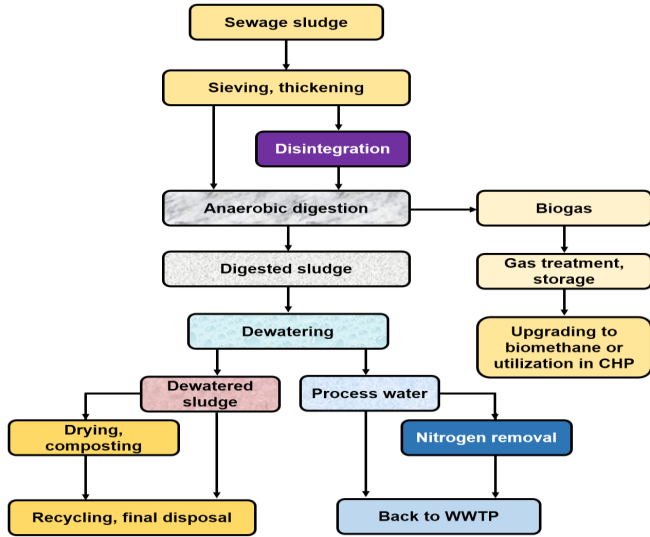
Sewage sludge

Sieving, thickening

Disintegration

Anaerobic digestion

Biogas

Gas treatment, storage

Upgrading to biomethane or utilization in CHP

Digested sludge

Dewatering

Dewatered sludge

Process water

Drying, composting

Nitrogen removal

Recycling, final disposal

Back to WWTP